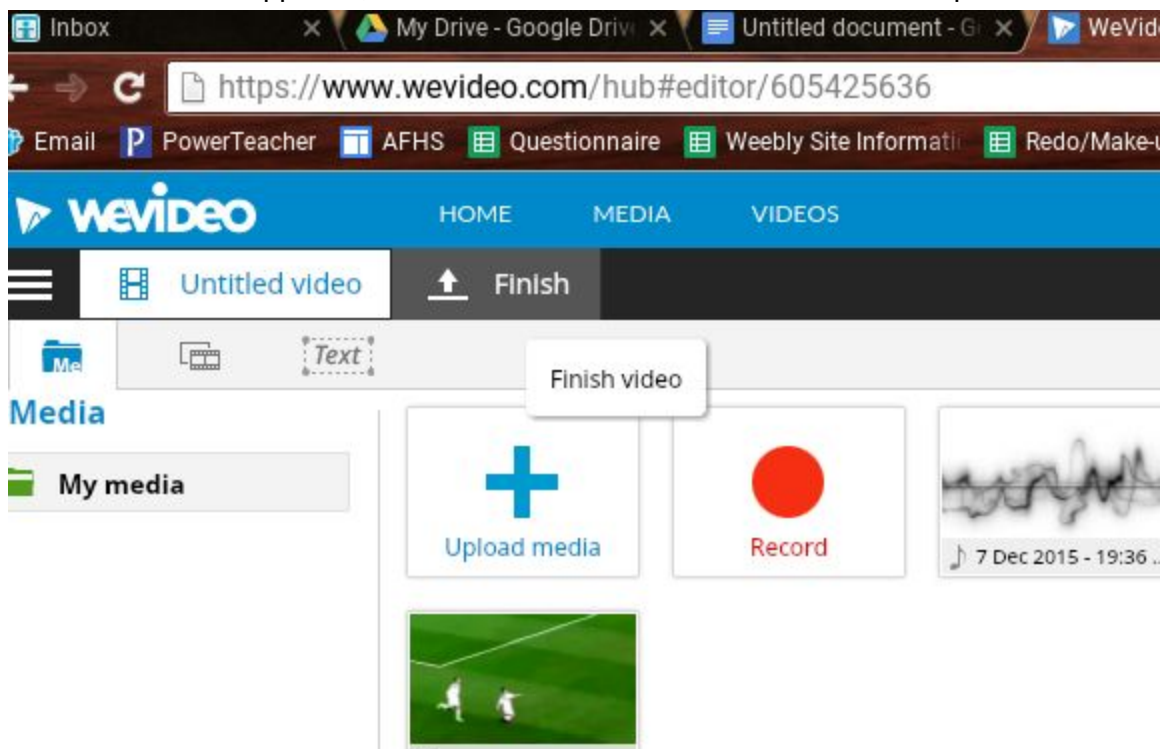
Inbox
My Drive - Google Driv
Untitled document - G
WeVid

https://www.wevideo.com/hub#editor/605425636

Email PowerTeacher AFHS Questionnaire Weebly Site Informati Redo/Make-

wevideo HOME MEDIA VIDEOS

Untitled video Finish

Me Text

Finish video

Media

My media

Upload media

Record

7 Dec 2015 - 19:36 .